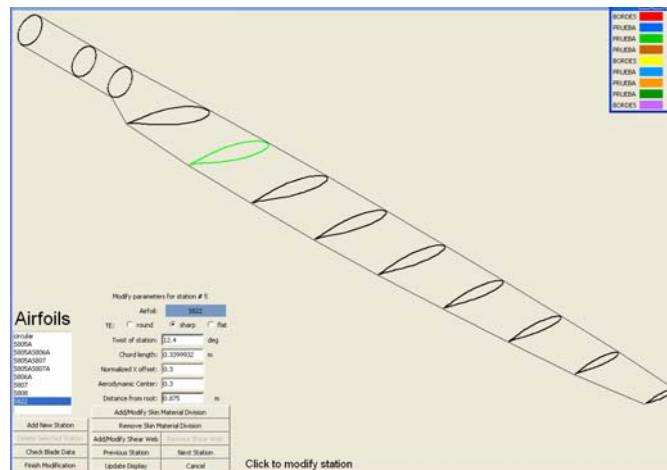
BORDES
PRUEBA
PRUEBA
PRUEBA
BORDES
PRUEBA
PRUEBA
PRUEBA
BORDES

Airfoils

circular
S805A
S805AS806A
S805AS807
S805AS807A
S806A
S807
S808
S822

Modify parameters for station # 5

Airfoil: S822

TE: round sharp flat

Twist of station: 12.4 deg.

Chord length: 0.3399932 m

Normalized X offset: 0.3

Aerodynamic Center: 0.3

Distance from root: 0.875 m

Add/Modify Skin Material Division

Remove Skin Material Division

Add New Station

Delete Selected Station

Add/Modify Shear Web

Remove Shear Web

Check Blade Data

Previous Station

Next Station

Finish Modification

Update Display

Cancel

Click to modify station